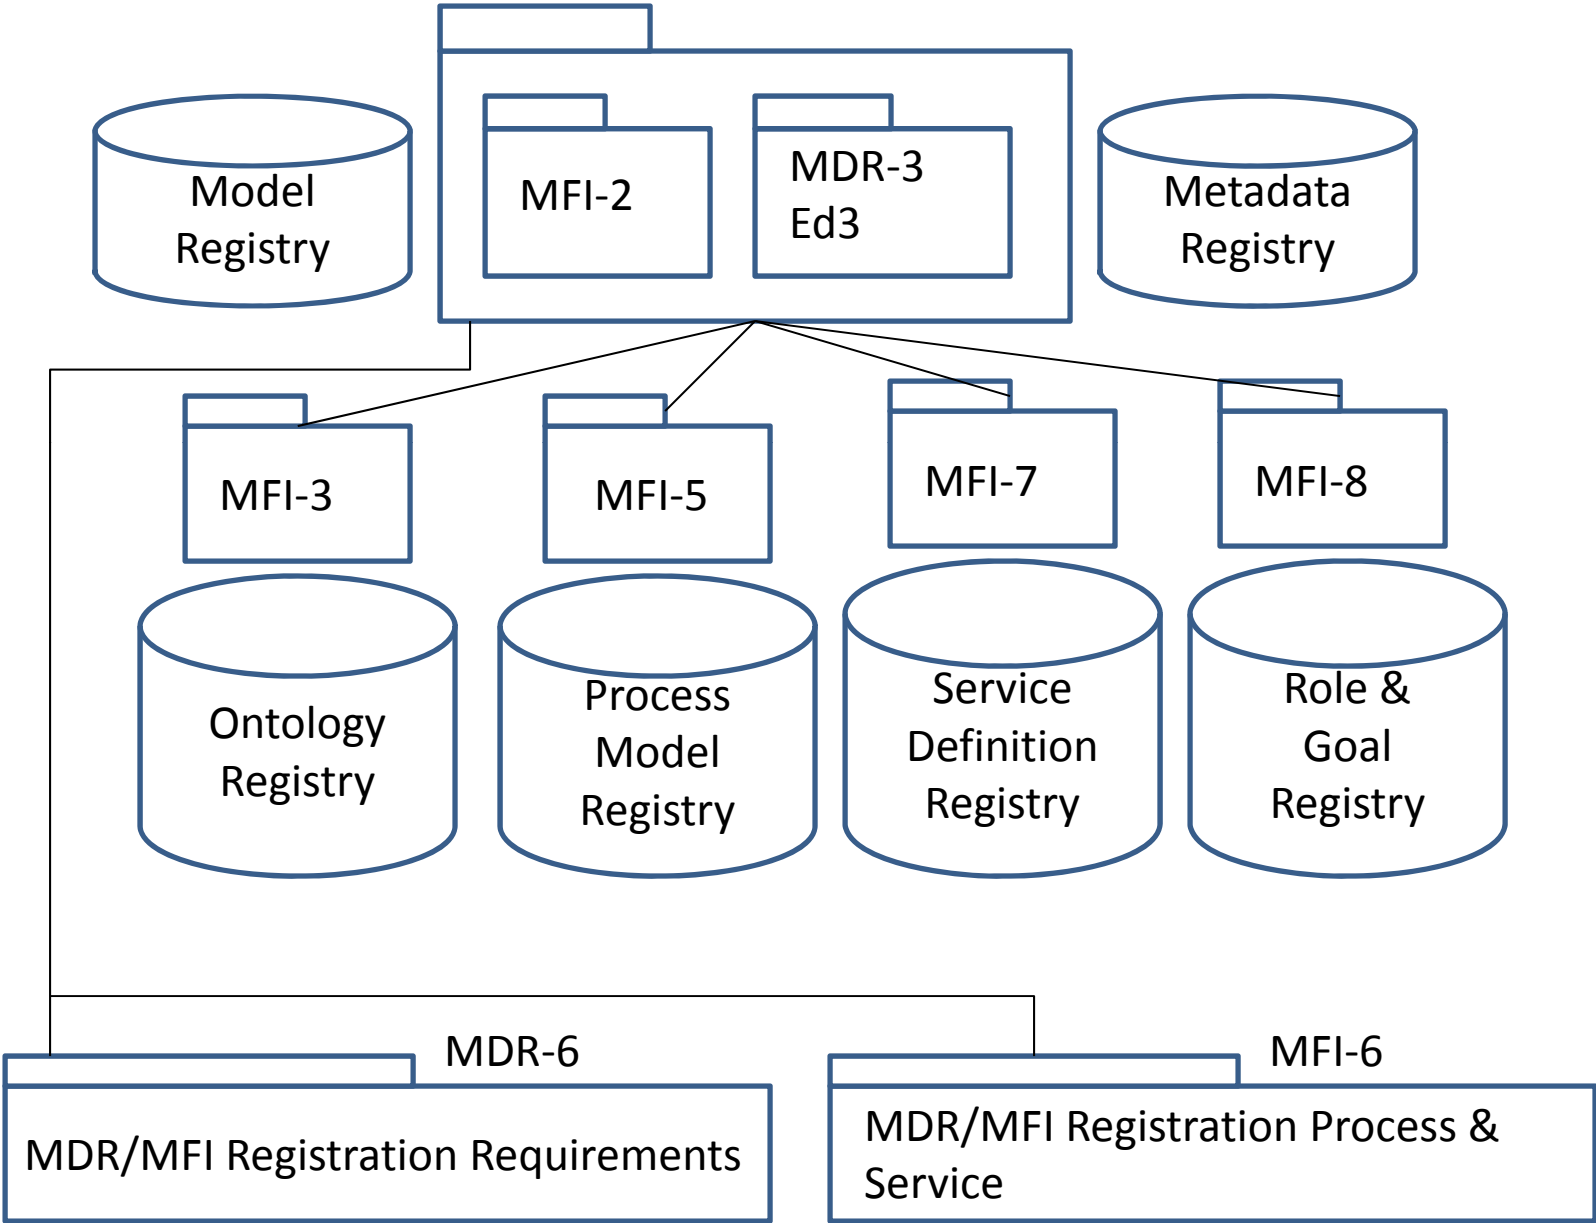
Model Registry

MFI-2

MDR-3 Ed3

Metadata Registry

MFI-3

MFI-5

MFI-7

MFI-8

Ontology Registry

Process Model Registry

Service Definition Registry

Role & Goal Registry

MDR-6

MDR/MFI Registration Requirements

MFI-6

MDR/MFI Registration Process & Service